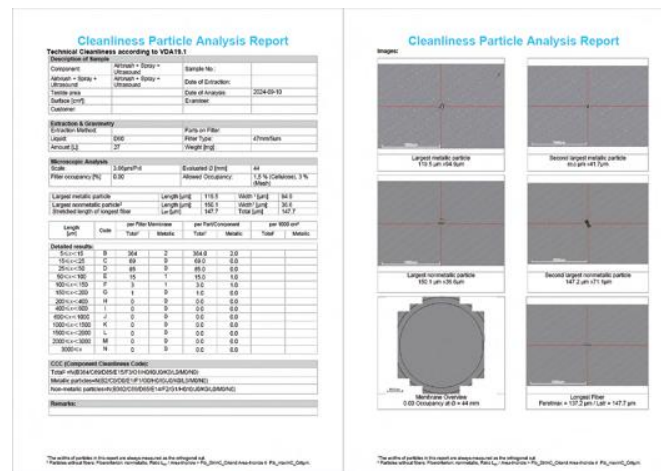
Cleanliness Particle Analysis Report

Technical Cleanliness according to VDA19.1

Description of Sample

| Component | Airbrush + Spray + Ultrasound | Sample No. | |
|---|---|---|---|
| Airbrush + Spray + Ultrasound | Airbrush + Spray + Ultrasound | Date of Extraction | |
| Testable area | | Date of Analysis | 2024-09-10 |
| Surface [cm²] | | Examiner | |
| Customer | | | |

Extraction & Gravimetry

| Extraction Method | | Parts on Filter | |
|---|---|---|---|
| Liquid | DI00 | Filter Type | 47mm/5µm |
| Amount [L] | 27 | Weight [mg] | |

Microscopic Analysis

| Scale | 3.66µm/Px | Evaluated Ø [mm] | 44 |
|---|---|---|---|
| Filter occupancy [%] | 0.00 | Allowed Occupancy | 1.5 % (Cellulose), 3 % (Mesh) |

| Largest metallic particle | Length [µm] | 110.5 | Width [µm] | 84.0 |
|---|---|---|---|---|
| Largest nonmetallic particle | Length [µm] | 150.1 | Width [µm] | 35.6 |
| Stretched length of longest fiber | Lst [µm] | 147.7 | Total [µm] | 147.7 |

| Length [µm] | Code | per Filter Membrane Total | per Filter Membrane Metallic | per Part/Component Total | per Part/Component Metallic | per 1000 cm² Total | per 1000 cm² Metallic |
|---|---|---|---|---|---|---|---|
| Detailed results: | | | | | | | |
| 5<=x<15 | B | 364 | 2 | 364.0 | 2.0 | | |
| 15<=x<25 | C | 69 | 0 | 69.0 | 0.0 | | |
| 25<=x<50 | D | 65 | 0 | 65.0 | 0.0 | | |
| 50<=x<100 | E | 15 | 1 | 15.0 | 1.0 | | |
| 100<=x<150 | F | 3 | 1 | 3.0 | 1.0 | | |
| 150<=x<200 | G | 1 | 0 | 1.0 | 0.0 | | |
| 200<=x<400 | H | 0 | 0 | 0.0 | 0.0 | | |
| 400<=x<600 | I | 0 | 0 | 0.0 | 0.0 | | |
| 600<=x<1000 | J | 0 | 0 | 0.0 | 0.0 | | |
| 1000<=x<1500 | K | 0 | 0 | 0.0 | 0.0 | | |
| 1500<=x<2000 | L | 0 | 0 | 0.0 | 0.0 | | |
| 2000<=x<3000 | M | 0 | 0 | 0.0 | 0.0 | | |
| 3000<=x | N | 0 | 0 | 0.0 | 0.0 | | |

CCC (Component Cleanliness Code)
Total= N(B364/C69/D65/E15/F3/G1/H0/I0/J0/K0/L0/M0/N0)
Metallic particles=N(B2/C0/D0/E1/F1/G0/H0/I0/J0/K0/L0/M0/N0)
Non-metallic particles=N(B362/C69/D65/E14/F2/G1/H0/I0/J0/K0/L0/M0/N0)

Remarks:

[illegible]

Cleanliness Particle Analysis Report

Images:

Largest metallic particle
110.5 µm ×84.0µm

Second largest metallic particle
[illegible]

Largest nonmetallic particle
150.1 µm ×35.6µm

Second largest nonmetallic particle
147.2 µm ×71.1µm

Membrane Overview
0.00 Occupancy at Ø = 44 mm

Longest Fiber
Feretmax = 137.2 µm / Lstr = 147.7 µm

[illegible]